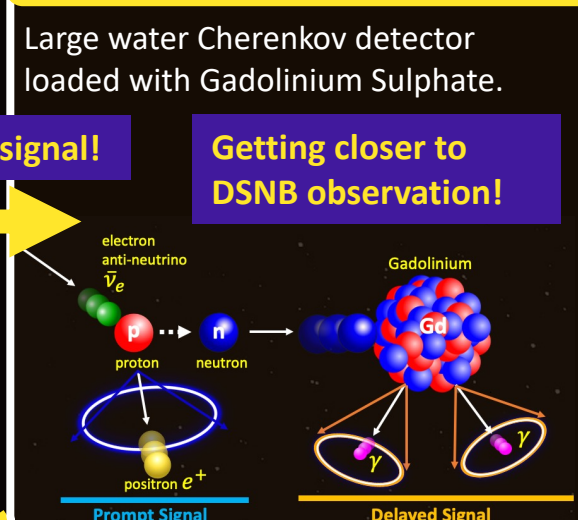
Large water Cherenkov detector loaded with Gadolinium Sulphate.

signal!

Getting closer to DSNB observation!

electron anti-neutrino $\bar{\nu}_e$

p

n

proton

neutron

Gadolinium

Gd

$\gamma$

$\gamma$

positron $e^+$

Prompt Signal

Delayed Signal